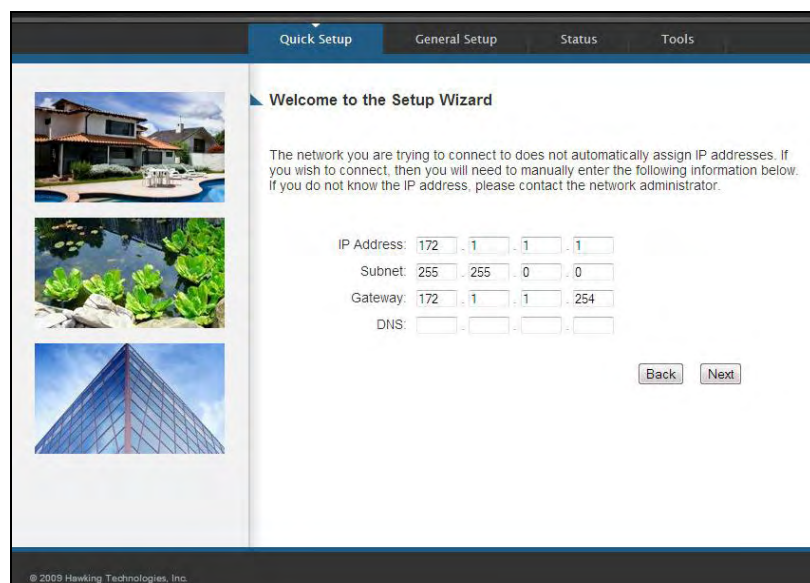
Quick Setup General Setup Status Tools

Welcome to the Setup Wizard

The network you are trying to connect to does not automatically assign IP addresses. If you wish to connect, then you will need to manually enter the following information below. If you do not know the IP address, please contact the network administrator.

IP Address: 172 . 1 . 1 . 1
Subnet: 255 . 255 . 0 . 0
Gateway: 172 . 1 . 1 . 254
DNS: . . .

Back Next

© 2009 Hawking Technologies, Inc.